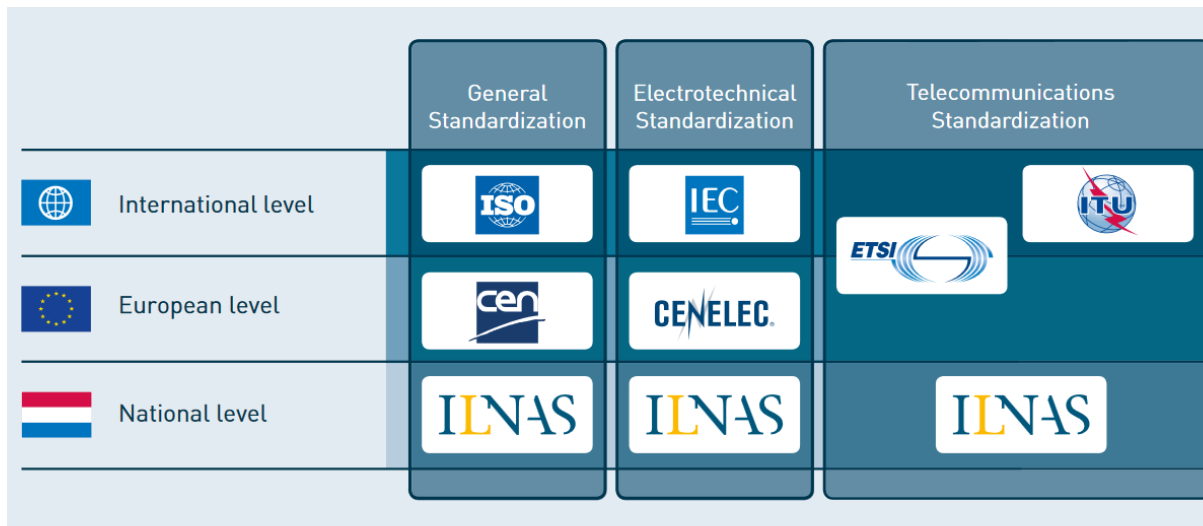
| | General Standardization | Electrotechnical Standardization | Telecommunications Standardization |
|---|---|---|---|
| International level | ISO | IEC | ITU |
| European level | cen | CENELEC | ETSI |
| National level | ILNAS | ILNAS | ILNAS |